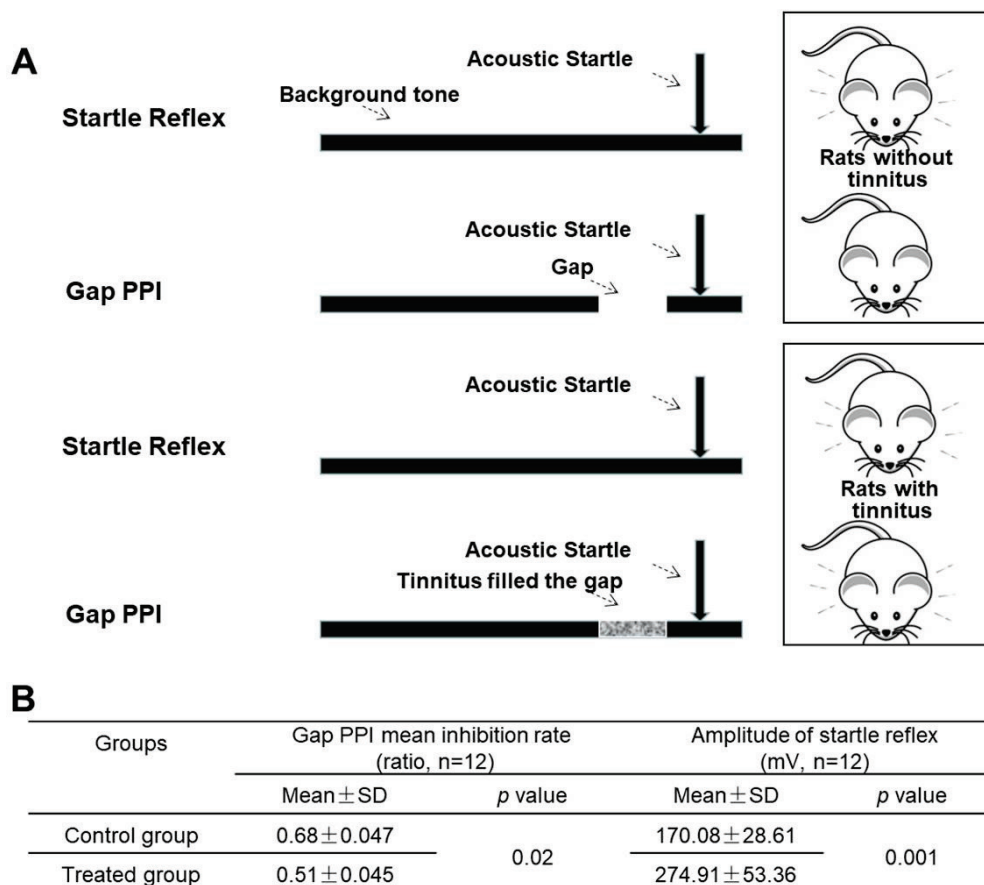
A

Startle Reflex

Background tone

Acoustic Startle

Rats without tinnitus

Gap PPI

Acoustic Startle

Gap

Startle Reflex

Acoustic Startle

Rats with tinnitus

Gap PPI

Acoustic Startle

Tinnitus filled the gap

B

| Groups | Gap PPI mean inhibition rate (ratio, n=12) | | Amplitude of startle reflex (mV, n=12) | |
|---|---|---|---|---|
| | Mean$\pm$SD | *p* value | Mean$\pm$SD | *p* value |
| Control group | 0.68$\pm$0.047 | 0.02 | 170.08$\pm$28.61 | 0.001 |
| Treated group | 0.51$\pm$0.045 | | 274.91$\pm$53.36 | |